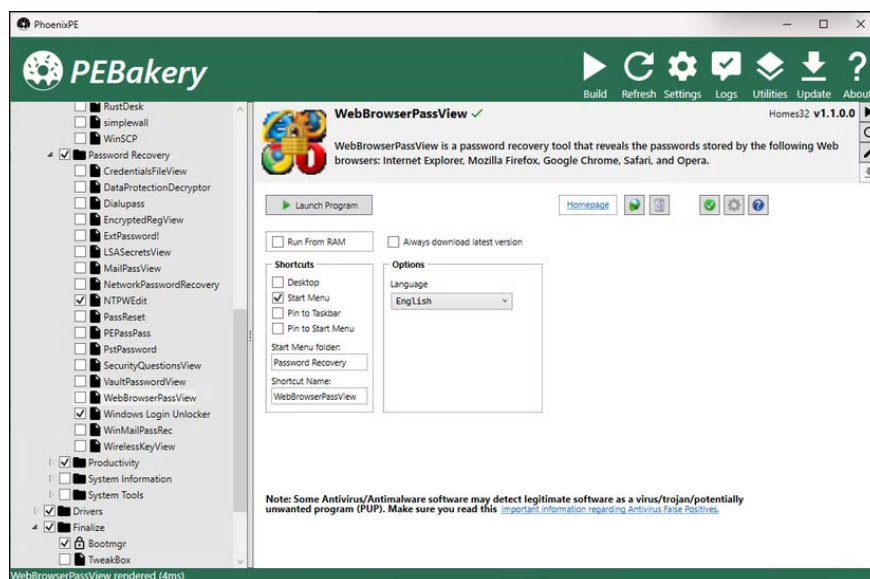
PhoenixPE

PEBakery

Build Refresh Settings Logs Utilities Update About

RustDesk
simplewall
WinSCP
Password Recovery
CredentialsFileView
DataProtectionDecryptor
Dialupass
EncryptedRegView
ExtPassword!
LSASecretsView
MailPassView
NetworkPasswordRecovery
NTPWEdit
PassReset
PEPassPass
PstPassword
SecurityQuestionsView
VaultPasswordView
WebBrowserPassView
Windows Login Unlocker
WinMailPassRec
WirelessKeyView
Productivity
System Information
System Tools
Drivers
Finalize
Bootmgr
TweakBox

WebBrowserPassView ✓

Homes32 v1.1.0.0

WebBrowserPassView is a password recovery tool that reveals the passwords stored by the following Web browsers: Internet Explorer, Mozilla Firefox, Google Chrome, Safari, and Opera.

Launch Program

Homepage

Run From RAM

Always download latest version

Shortcuts
Desktop
Start Menu
Pin to Taskbar
Pin to Start Menu
Start Menu folder:
Password Recovery
Shortcut Name:
WebBrowserPassView

Options
Language
English

Note: Some Antivirus/Antimalware software may detect legitimate software as a virus/trojan/potentially unwanted program (PUP). Make sure you read this important information regarding Antivirus False Positives.

WebBrowserPassView rendered (4ms)